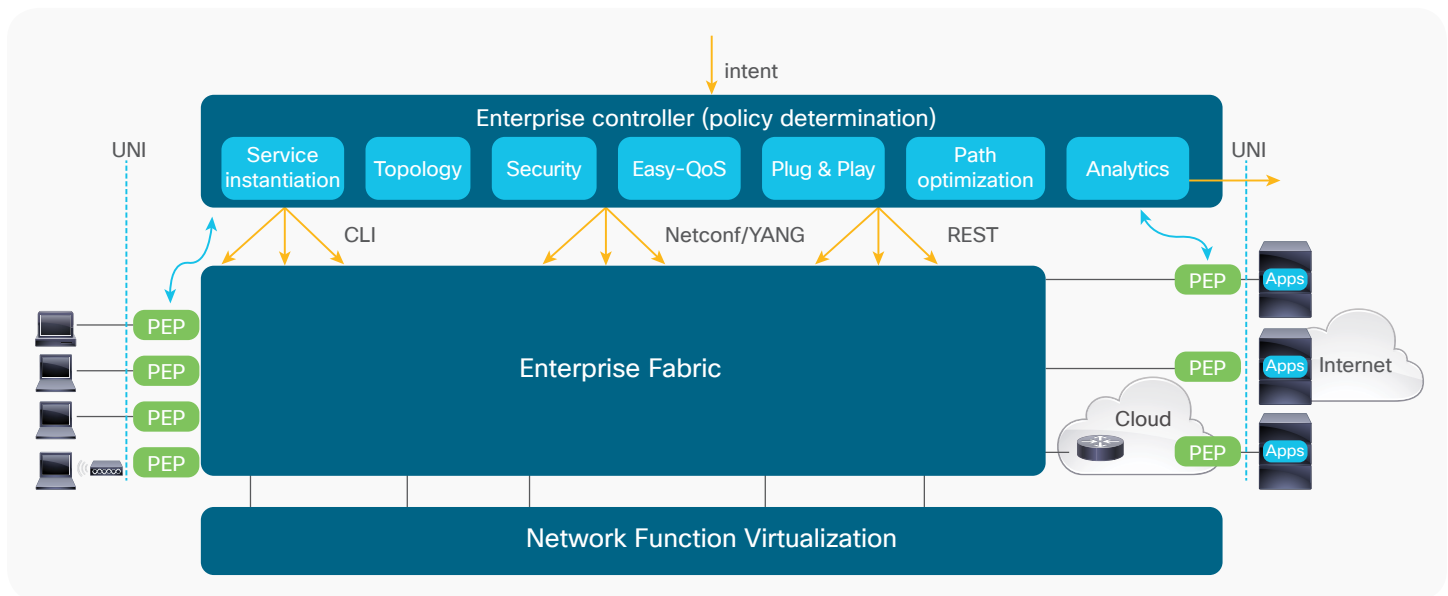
intent

Enterprise controller (policy determination)

Service instantiation

Topology

Security

Easy-QoS

Plug & Play

Path optimization

Analytics

UNI

UNI

CLI

Netconf/YANG

REST

PEP

Apps

Internet

PEP

Apps

Cloud

PEP

Apps

PEP

PEP

PEP

PEP

Enterprise Fabric

Network Function Virtualization